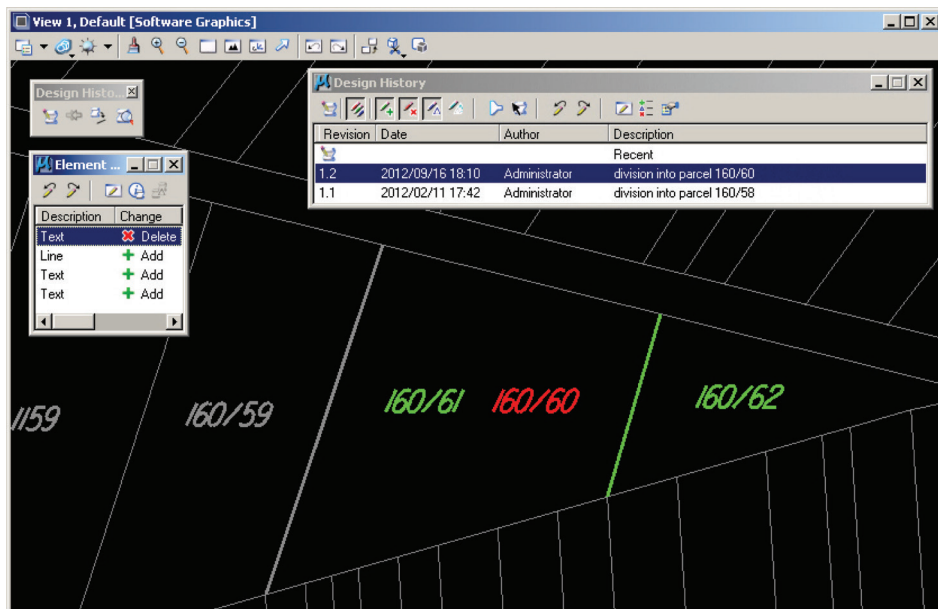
View 1, Default [Software Graphics]

Design Histo...

Element ...

| Description | Change |
|---|---|
| Text | Delete |
| Line | Add |
| Text | Add |
| Text | Add |

Design History

| Revision | Date | Author | Description |
|---|---|---|---|
| | | | Recent |
| 1.2 | 2012/09/16 18:10 | Administrator | division into parcel 160/60 |
| 1.1 | 2012/02/11 17:42 | Administrator | division into parcel 160/58 |

1159

160/59

160/61

160/60

160/62